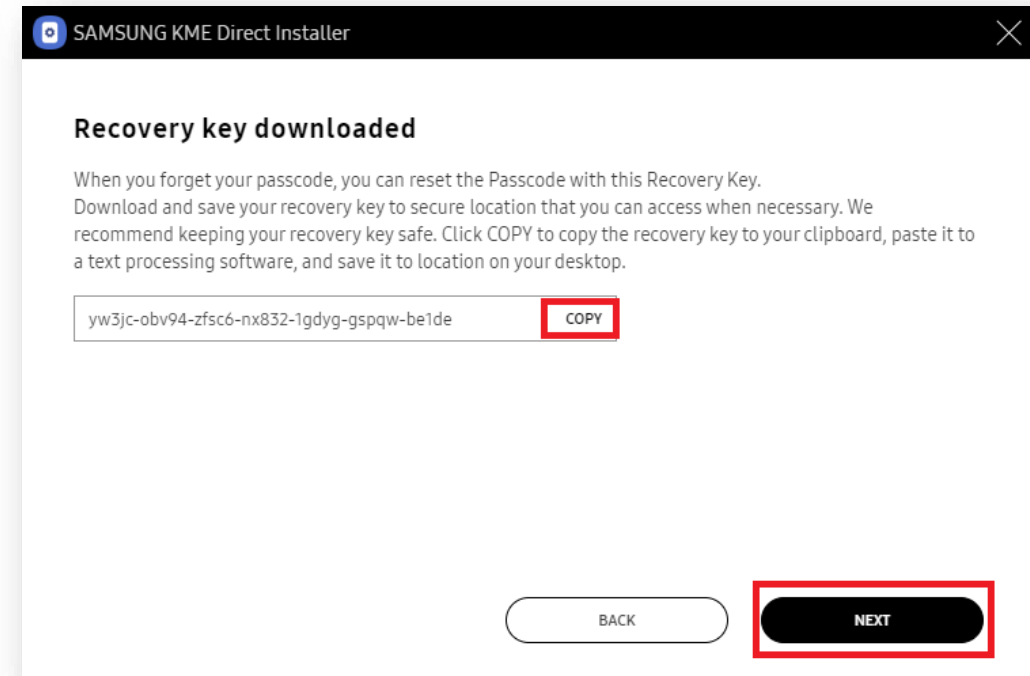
SAMSUNG KME Direct Installer

Recovery key downloaded

When you forget your passcode, you can reset the Passcode with this Recovery Key. Download and save your recovery key to secure location that you can access when necessary. We recommend keeping your recovery key safe. Click COPY to copy the recovery key to your clipboard, paste it to a text processing software, and save it to location on your desktop.

yw3jc-obv94-zfsc6-nx832-1gdyg-gspqw-be1de

COPY

BACK

NEXT